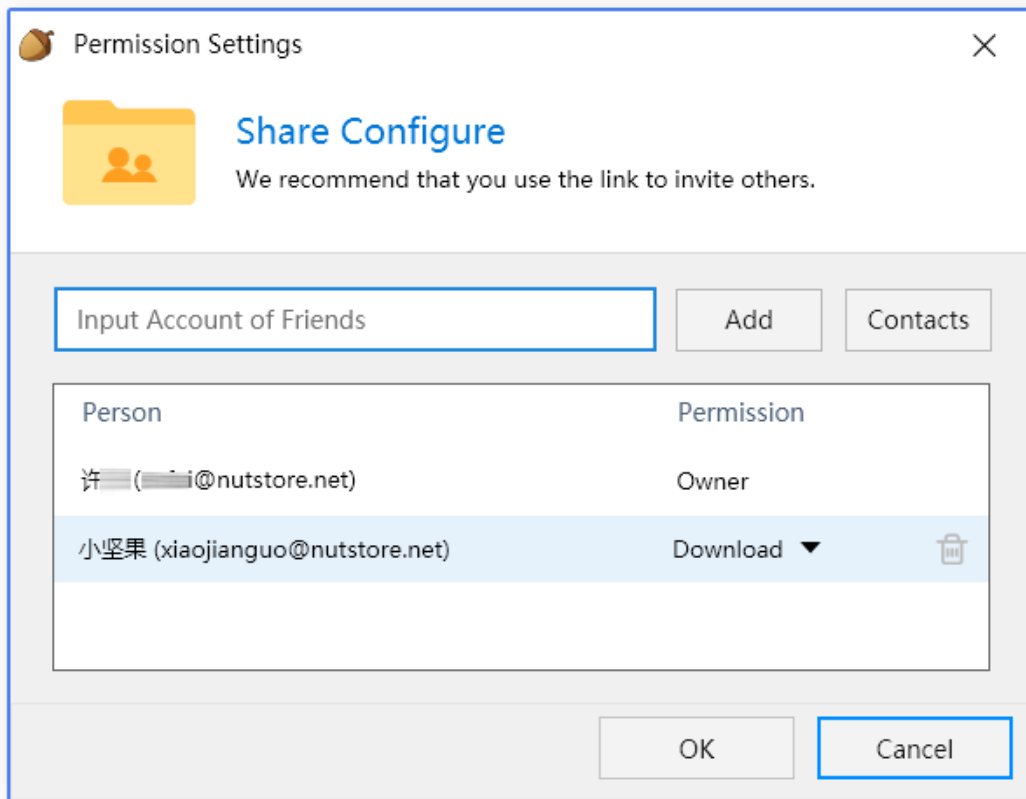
Permission Settings

Share Configure

We recommend that you use the link to invite others.

Input Account of Friends

Add

Contacts

| Person | Permission |
|---|---|
| 许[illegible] ([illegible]i@nutstore.net) | Owner |
| 小坚果 (xiaojianguo@nutstore.net) | Download |

OK

Cancel